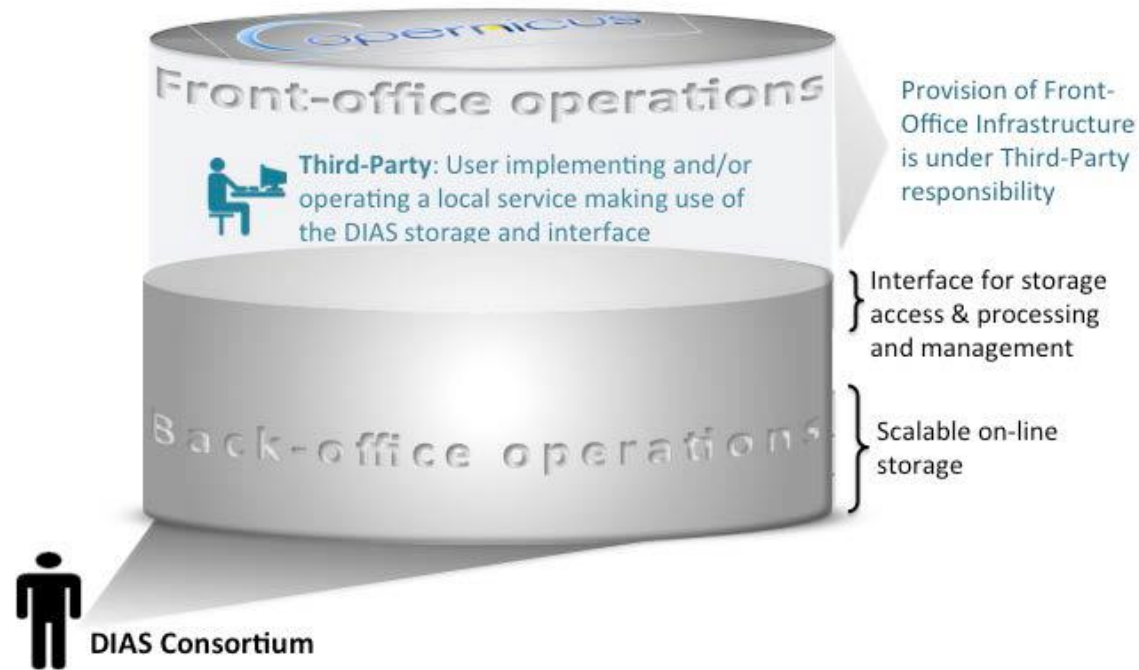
Copernicus

Front-office operations

Third-Party: User implementing and/or operating a local service making use of the DIAS storage and interface

Provision of Front-Office Infrastructure is under Third-Party responsibility

Interface for storage access & processing and management

Back-office operations

Scalable on-line storage

DIAS Consortium